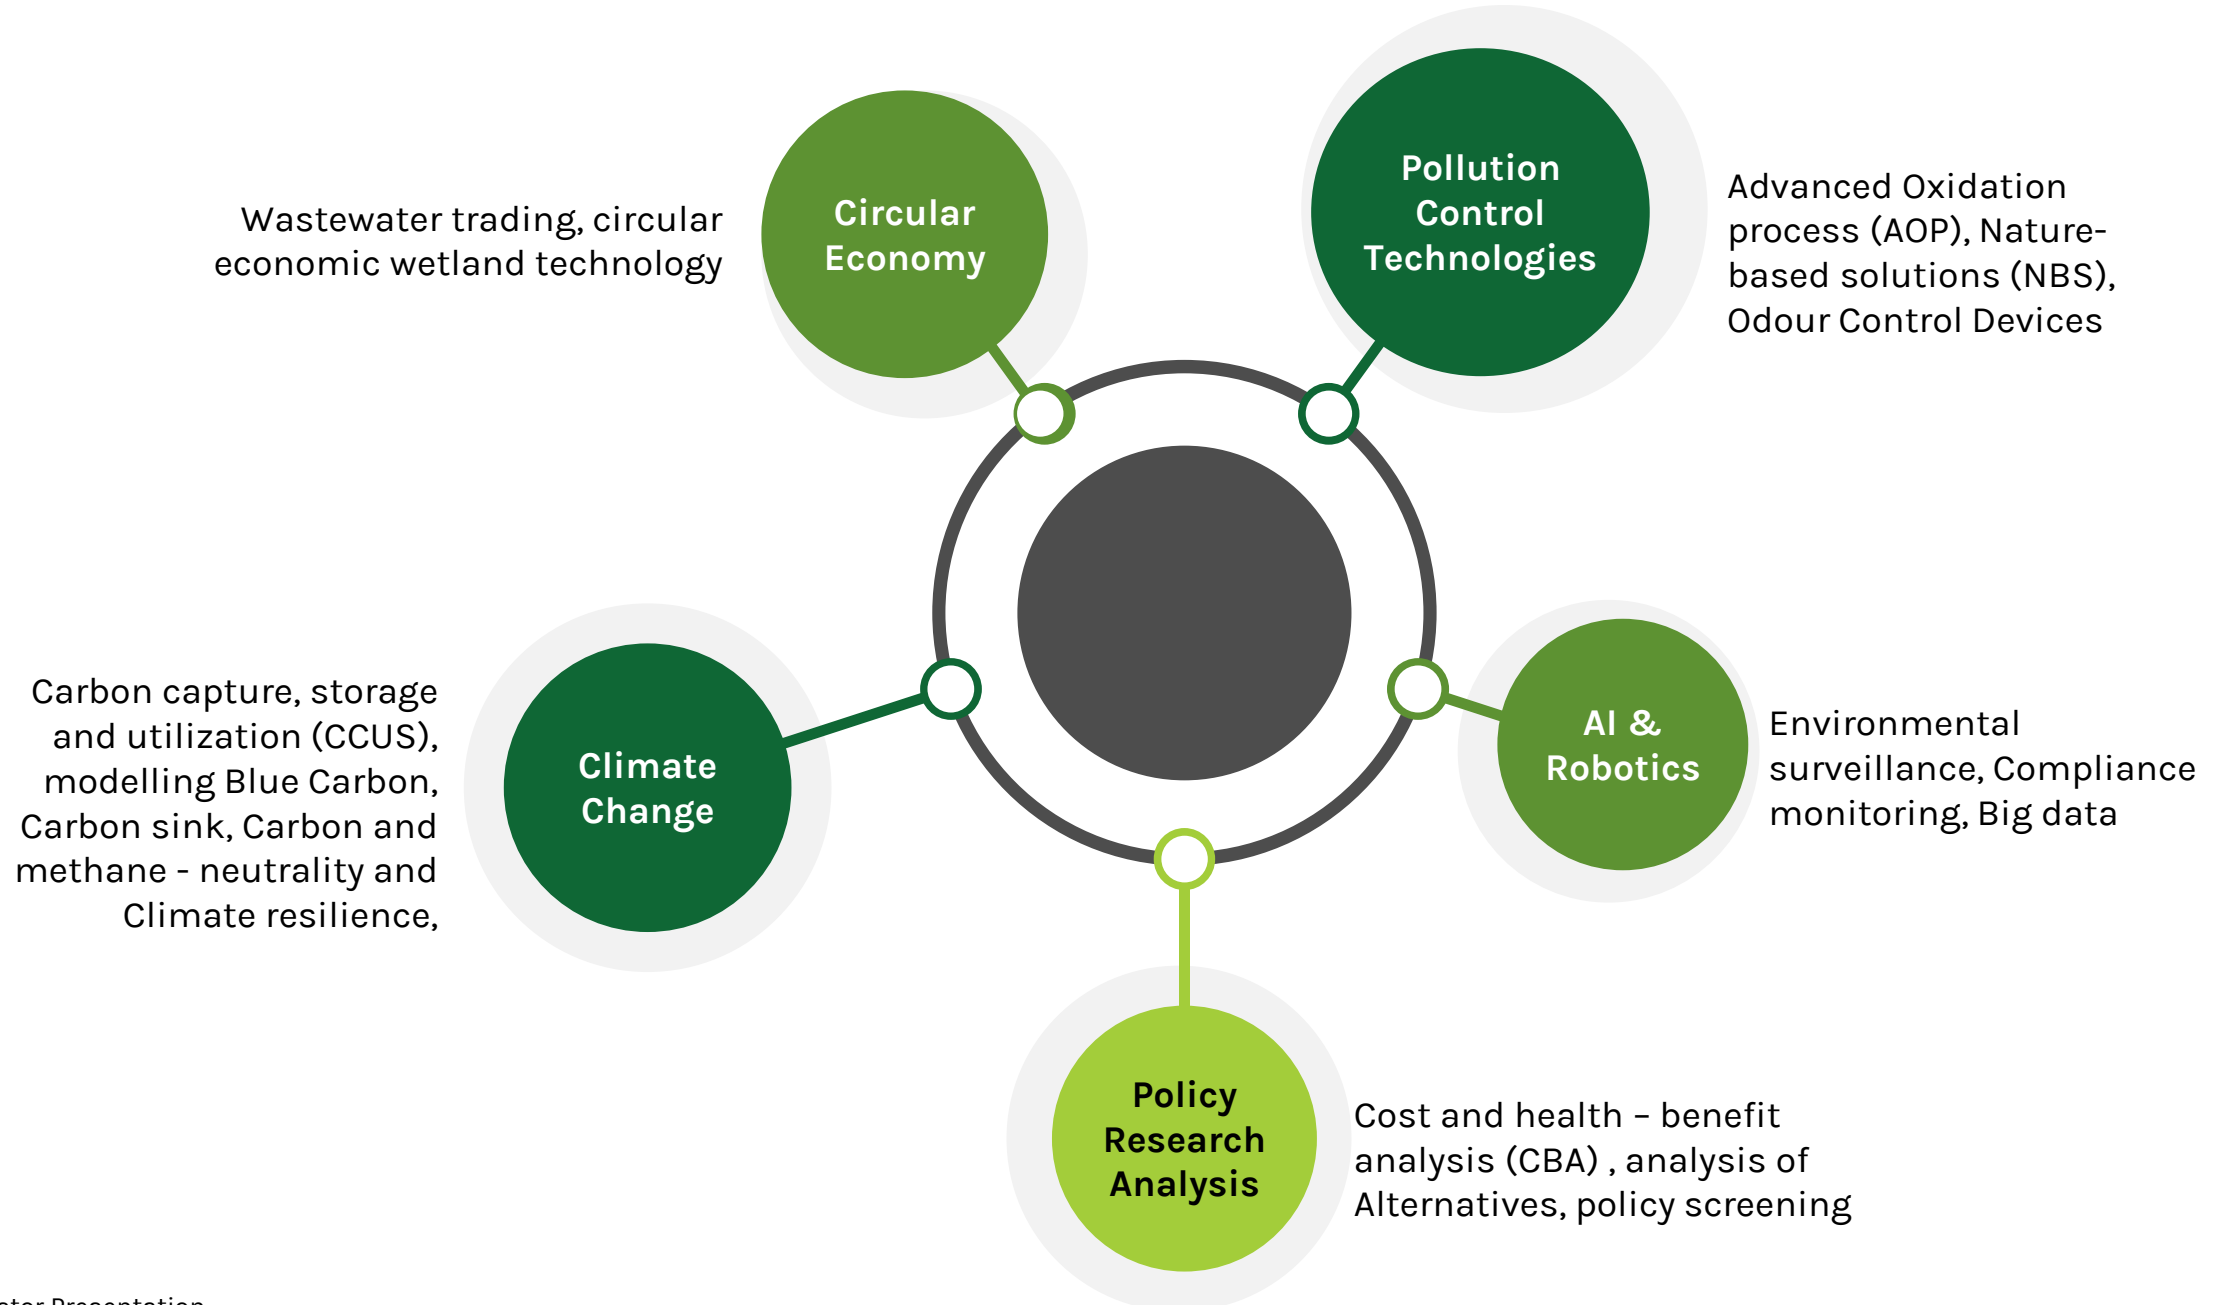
Wastewater trading, circular economic wetland technology

Circular Economy

Pollution Control Technologies

Advanced Oxidation process (AOP), Nature-based solutions (NBS), Odour Control Devices

Carbon capture, storage and utilization (CCUS), modelling Blue Carbon, Carbon sink, Carbon and methane - neutrality and Climate resilience,

Climate Change

AI & Robotics

Environmental surveillance, Compliance monitoring, Big data

Policy Research Analysis

Cost and health – benefit analysis (CBA) , analysis of Alternatives, policy screening

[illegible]ster Presentation